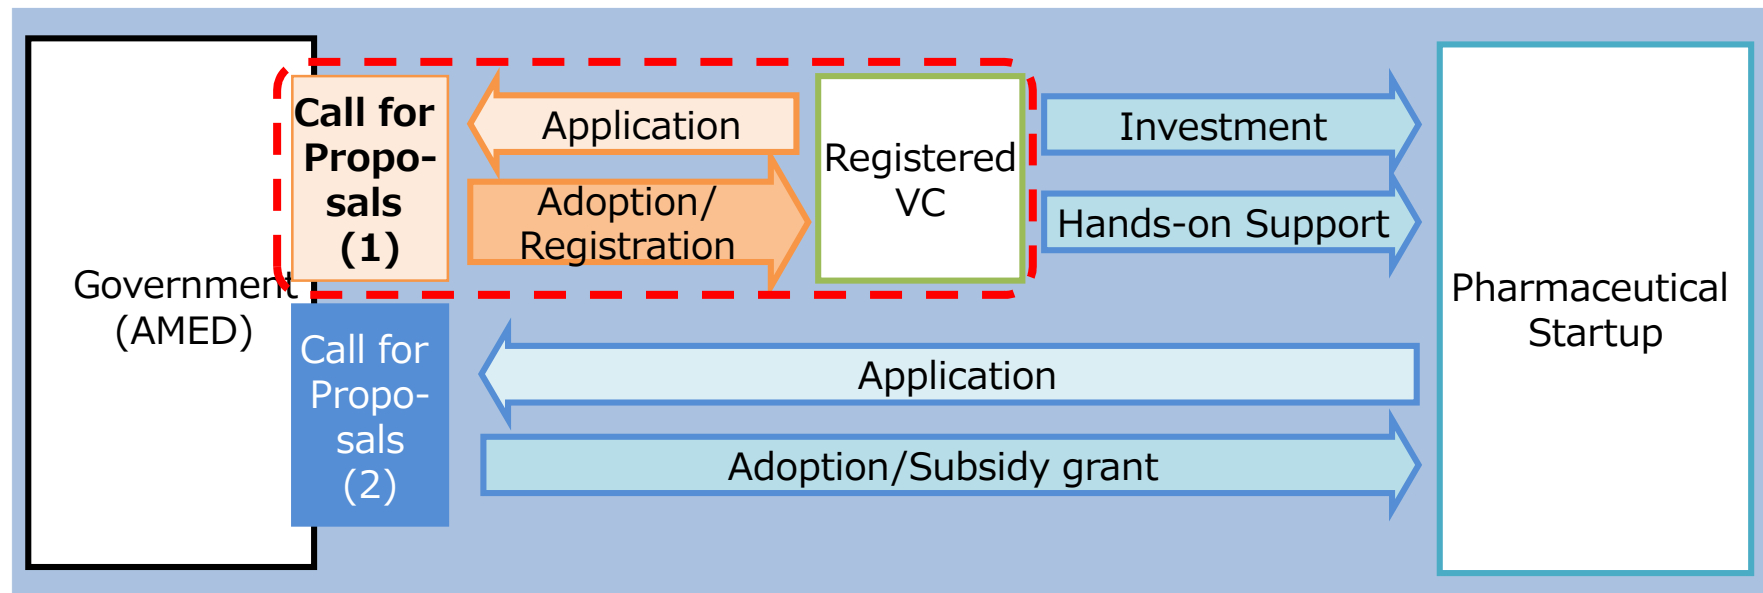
Government (AMED)

Call for Propo-sals (1)

Application

Adoption/ Registration

Registered VC

Investment

Hands-on Support

Pharmaceutical Startup

Call for Propo-sals (2)

Application

Adoption/Subsidy grant